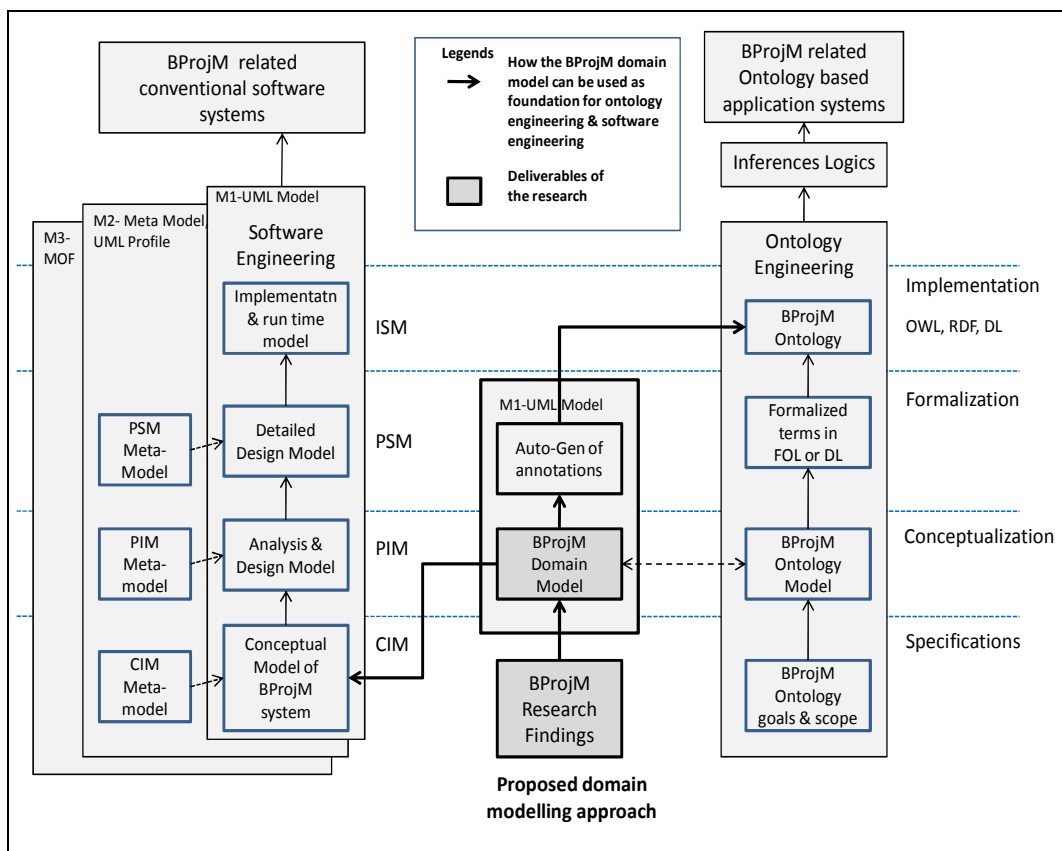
BProjM related conventional software systems

Legends

How the BProjM domain model can be used as foundation for ontology engineering & software engineering

Deliverables of the research

BProjM related Ontology based application systems

Inferences Logics

M3-MOF

M2- Meta Model, UML Profile

M1-UML Model

Software Engineering

Implementatn & run time model

ISM

PSM Meta-Model

Detailed Design Model

PSM

PIM Meta-model

Analysis & Design Model

PIM

CIM Meta-model

Conceptual Model of BProjM system

CIM

M1-UML Model

Auto-Gen of annotations

BProjM Domain Model

BProjM Research Findings

Proposed domain modelling approach

Ontology Engineering

BProjM Ontology

Formalized terms in FOL or DL

BProjM Ontology Model

BProjM Ontology goals & scope

Implementation

OWL, RDF, DL

Formalization

Conceptualization

Specifications